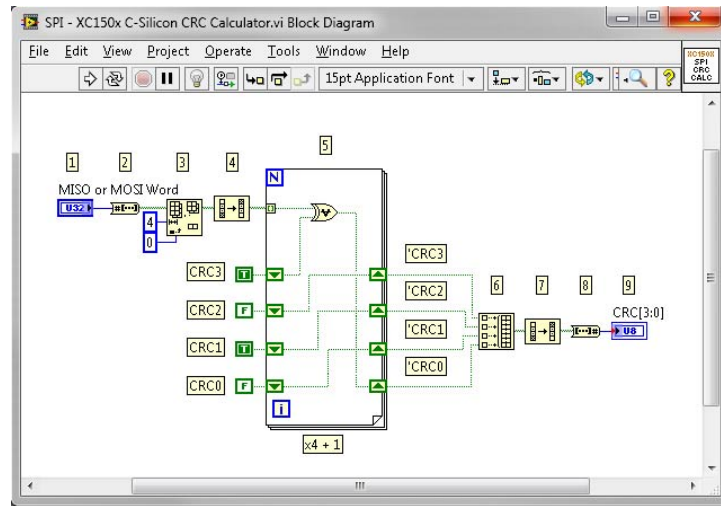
SPI - XC150x C-Silicon CRC Calculator.vi Block Diagram

File Edit View Project Operate Tools Window Help

15pt Application Font

XC150X SPI CRC CALC

1 2 3 4 5

MISO or MOSI Word

U32

4
0

N

CRC3 T
CRC2 F
CRC1 T
CRC0 F

'CRC3
'CRC2
'CRC1
'CRC0

i

x4 + 1

6 7 8 9

CRC[3:0]

U8